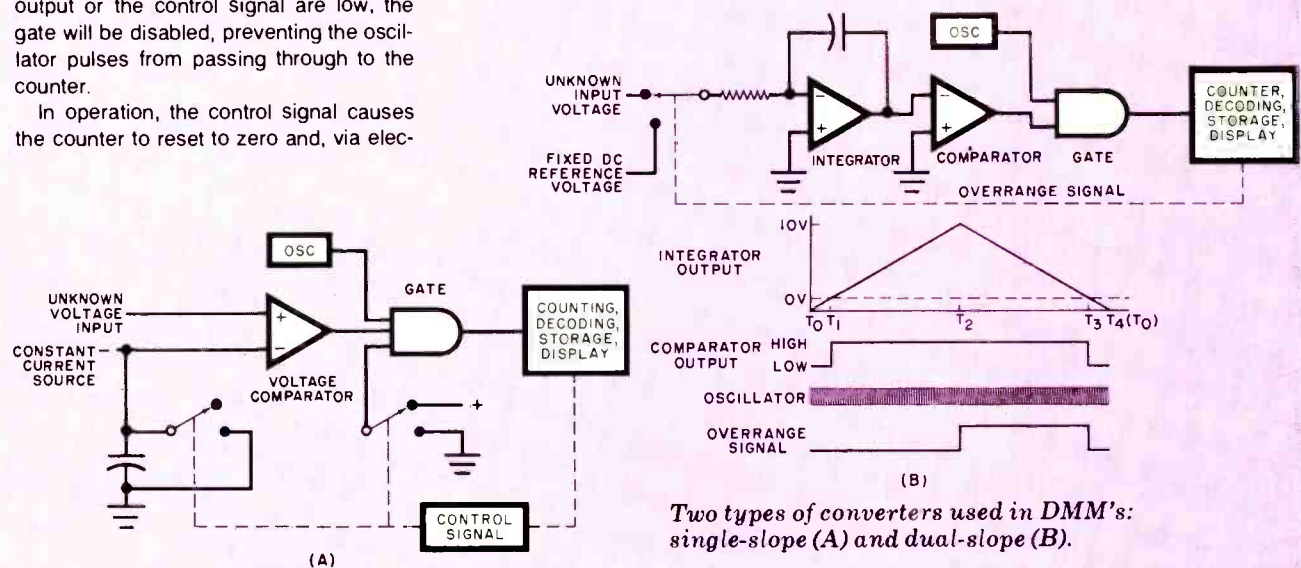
output or the control signal are low, the gate will be disabled, preventing the oscillator pulses from passing through to the counter.

In operation, the control signal causes the counter to reset to zero and, via elec-

UNKNOWN INPUT VOLTAGE
FIXED DC REFERENCE VOLTAGE
INTEGRATOR
OSC
COMPARATOR
GATE
COUNTER, DECODING, STORAGE, DISPLAY
OVERRANGE SIGNAL

INTEGRATOR OUTPUT
10V
0V
$T_0$ $T_1$ $T_2$ $T_3$ $T_4(T_0)$
COMPARATOR OUTPUT HIGH LOW
OSCILLATOR
OVERRANGE SIGNAL
(B)

OSC
GATE
UNKNOWN VOLTAGE INPUT
CONSTANT CURRENT SOURCE
VOLTAGE COMPARATOR
COUNTING, DECODING, STORAGE, DISPLAY
+
CONTROL SIGNAL
(A)

Two types of converters used in DMM's: single-slope (A) and dual-slope (B).